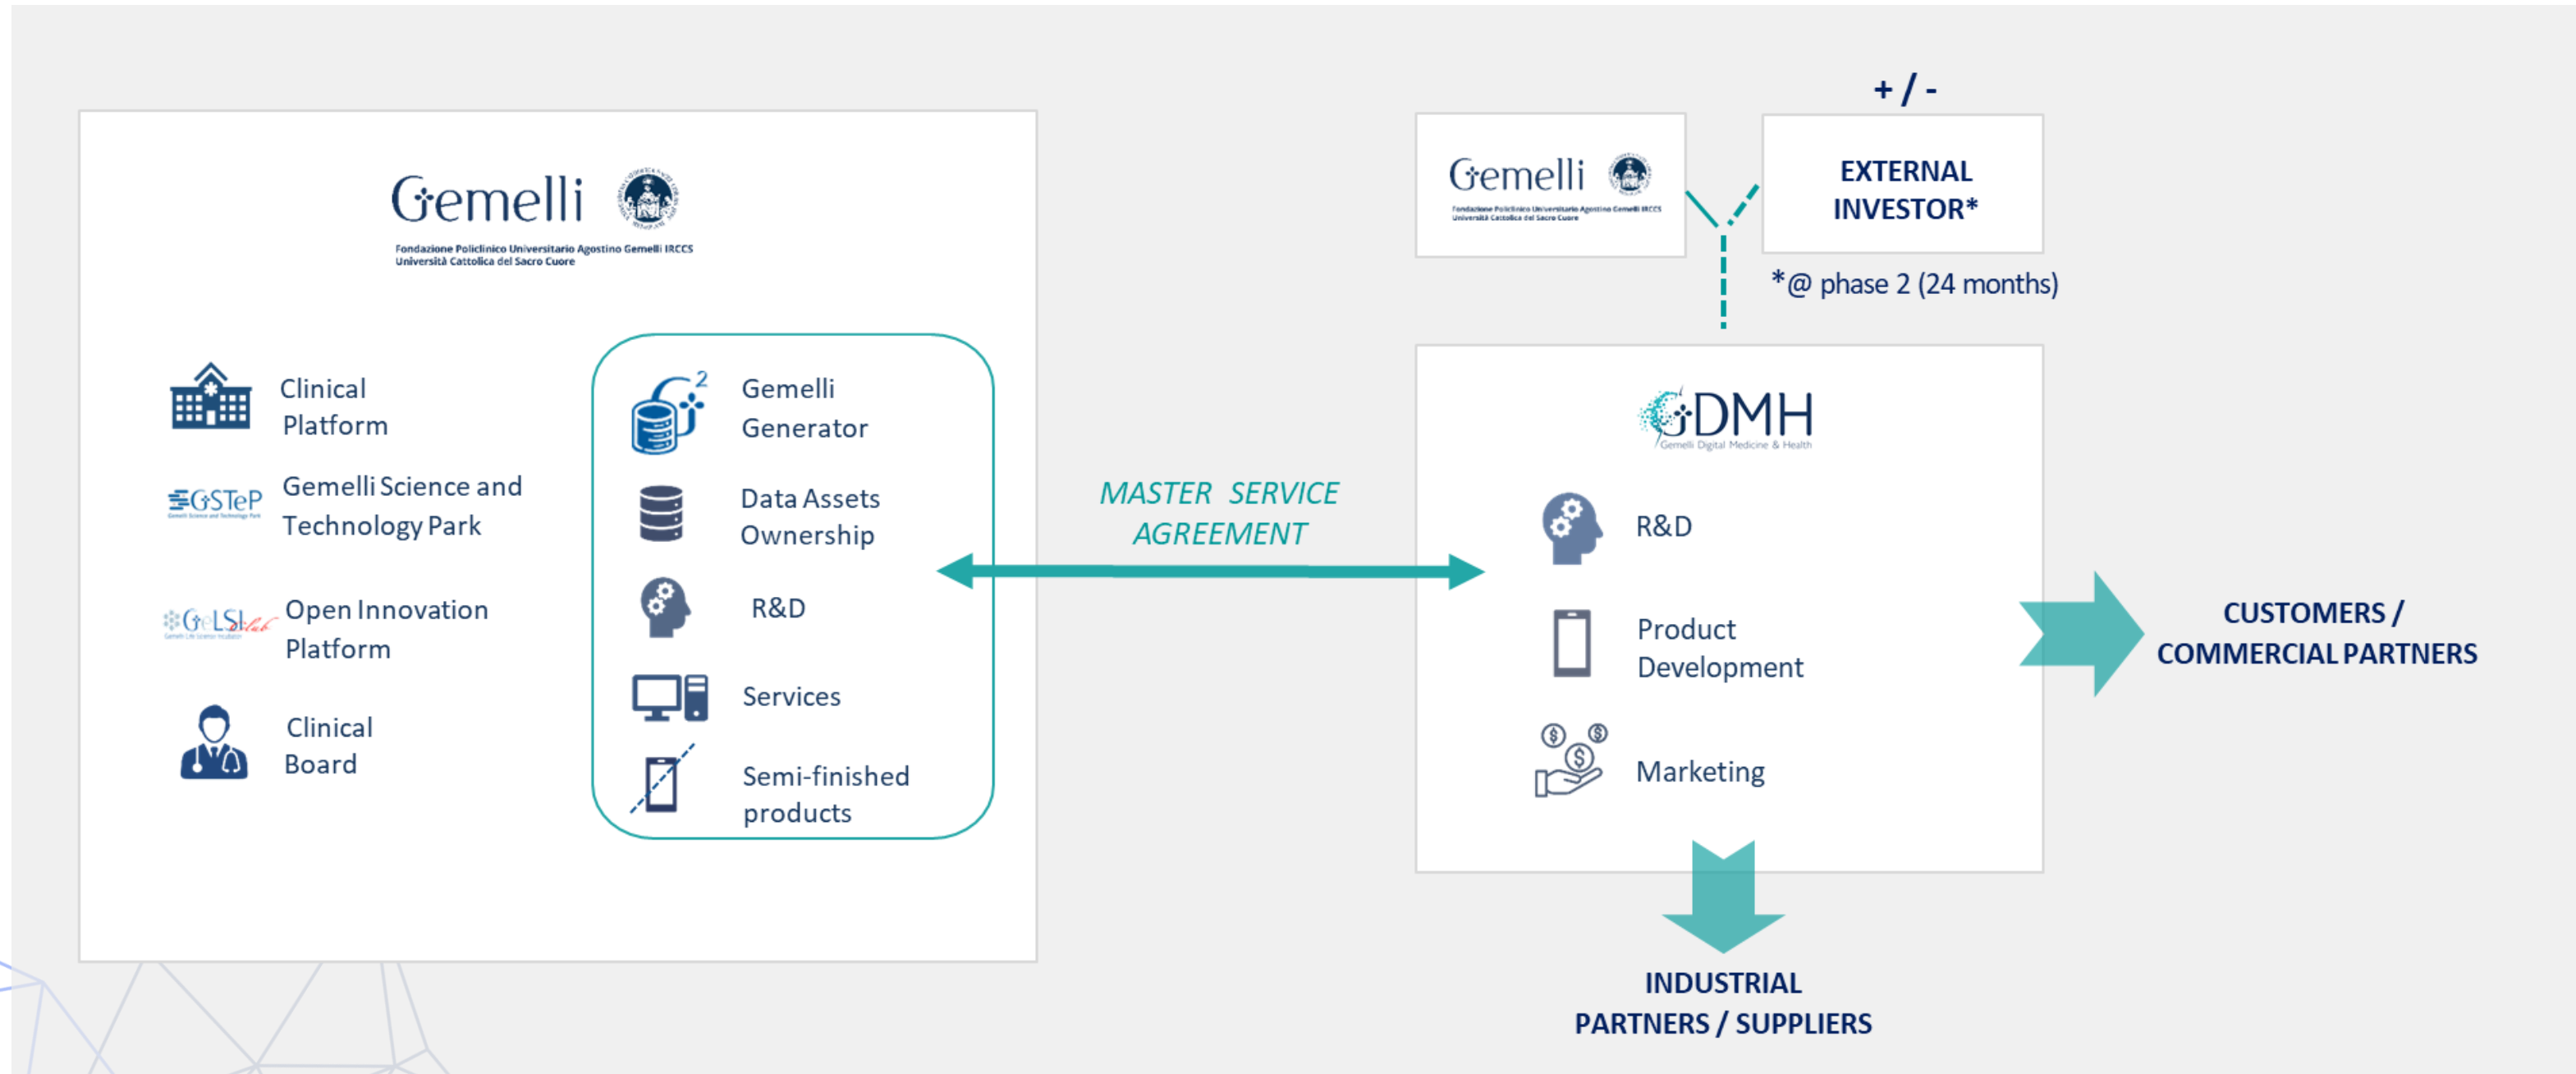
Gemelli
Fondazione Policlinico Universitario Agostino Gemelli IRCCS
Università Cattolica del Sacro Cuore

Clinical Platform

GSTeP

Gemelli Science and Technology Park

GeLSI

Open Innovation Platform

Clinical Board

Gemelli Generator

Data Assets Ownership

R&D

Services

Semi-finished products

MASTER SERVICE AGREEMENT

+ / -

Gemelli
Fondazione Policlinico Universitario Agostino Gemelli IRCCS
Università Cattolica del Sacro Cuore

EXTERNAL INVESTOR*

*@ phase 2 (24 months)

GDMH
Gemelli Digital Medicine & Health

R&D

Product Development

Marketing

CUSTOMERS / COMMERCIAL PARTNERS

INDUSTRIAL PARTNERS / SUPPLIERS